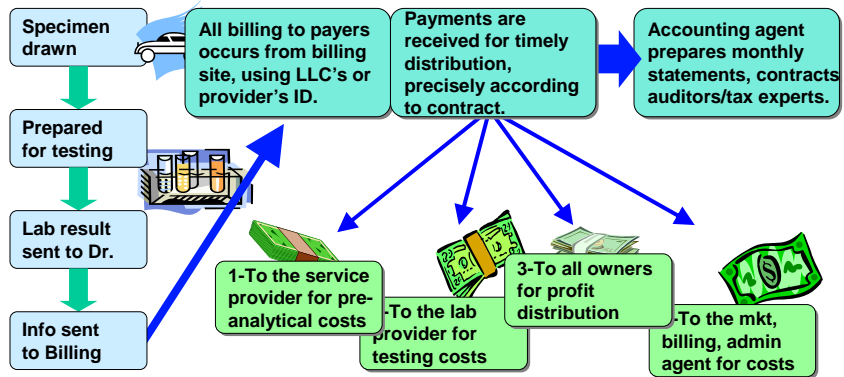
Specimen drawn

Prepared for testing

Lab result sent to Dr.

Info sent to Billing

All billing to payers occurs from billing site, using LLC's or provider's ID.

Payments are received for timely distribution, precisely according to contract.

Accounting agent prepares monthly statements, contracts auditors/tax experts.

1-To the service provider for pre-analytical costs

-To the lab provider for testing costs

3-To all owners for profit distribution

-To the mkt, billing, admin agent for costs